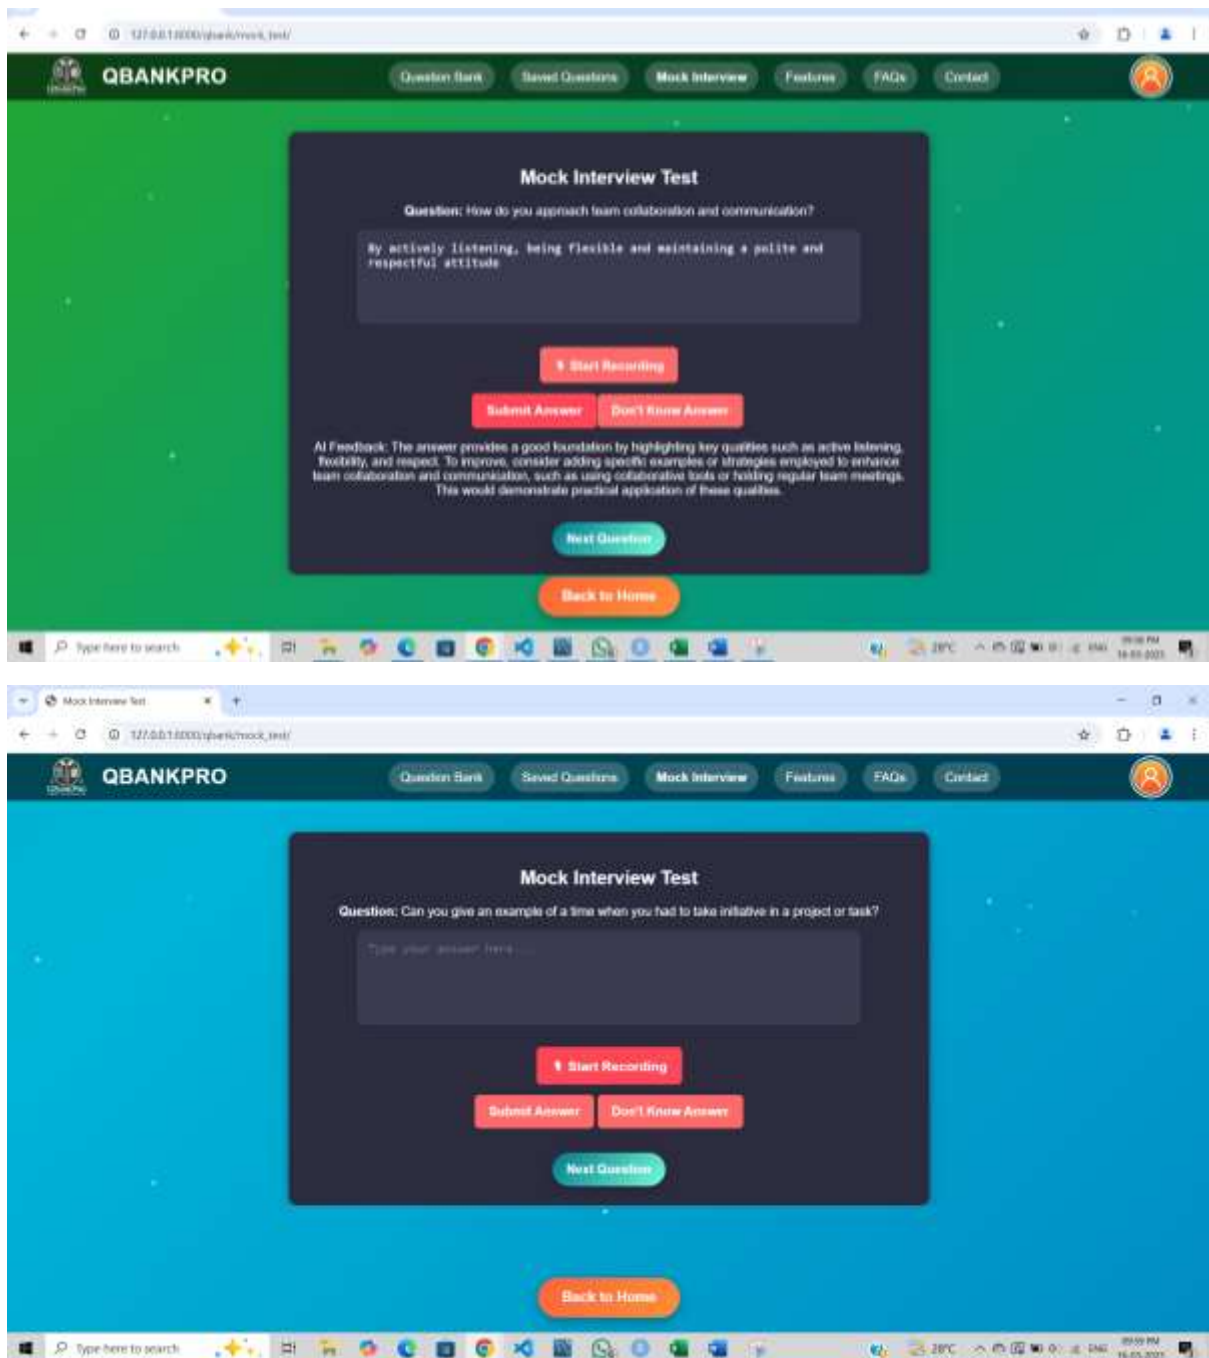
127.0.0.1:8000/qbank/mock_test/

QBANKPRO

Question Bank Saved Questions Mock Interview Features FAQs Contact

Mock Interview Test

Question: How do you approach team collaboration and communication?

By actively listening, being flexible and maintaining a polite and respectful attitude

Start Recording

Submit Answer Don't Know Answer

AI Feedback: The answer provides a good foundation by highlighting key qualities such as active listening, flexibility, and respect. To improve, consider adding specific examples or strategies employed to enhance team collaboration and communication, such as using collaborative tools or holding regular team meetings. This would demonstrate practical application of these qualities.

Next Question

Back to Home

Type here to search

28°C ENG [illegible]

Mock Interview Test

127.0.0.1:8000/qbank/mock_test/

QBANKPRO

Question Bank Saved Questions Mock Interview Features FAQs Contact

Mock Interview Test

Question: Can you give an example of a time when you had to take initiative in a project or task?

Type your answer here ...

Start Recording

Submit Answer Don't Know Answer

Next Question

Back to Home

Type here to search

28°C ENG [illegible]